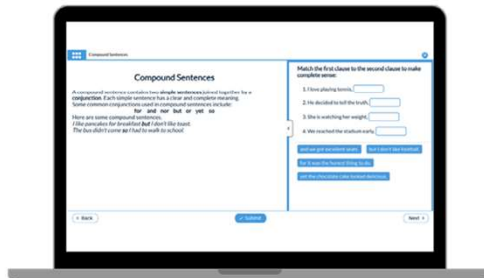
Compound Sentences

Compound Sentences

A compound sentence contains two simple sentences joined together by a conjunction. Each simple sentence has a clear and complete meaning. Some common conjunctions used in compound sentences include:
for and nor but or yet so
Here are some compound sentences:
I like pancakes for breakfast but I don't like toast.
The bus didn't come so I had to walk to school.

Match the first clause to the second clause to make complete sense:

1. I love playing tennis,

2. He decided to tell the truth,

3. She is watching her weight,

4. We reached the stadium early,

and we got excellent seats

but I don't like football

for it was the honest thing to do

yet the chocolate cake looked delicious

< Back

Submit

Next >